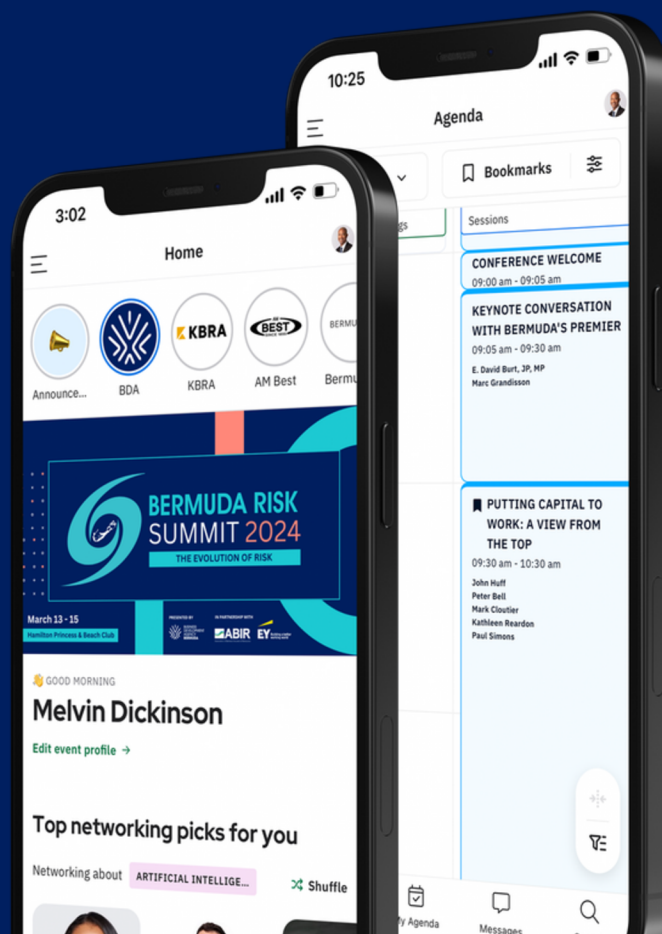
10:25

Agenda

Bookmarks

gs

Sessions

CONFERENCE WELCOME
09:00 am - 09:05 am

KEYNOTE CONVERSATION WITH BERMUDA'S PREMIER
09:05 am - 09:30 am
E. David Burt, JP, MP
Marc Grandisson

PUTTING CAPITAL TO WORK: A VIEW FROM THE TOP
09:30 am - 10:30 am
John Huff
Peter Bell
Mark Cloutier
Kathleen Reardon
Paul Simons

y Agenda
Messages

3:02

Home

Announce...
BDA
KBRA
KBRA
AM BEST
AM Best
BERMU
Bermu

BERMUDA RISK SUMMIT 2024
THE EVOLUTION OF RISK
March 13 - 15
Hamilton Princess & Beach Club
PRESENTED BY
IN PARTNERSHIP WITH
ABIR
EY

👋 GOOD MORNING
Melvin Dickinson
Edit event profile →

Top networking picks for you
Networking about
ARTIFICIAL INTELLIGE...
Shuffle